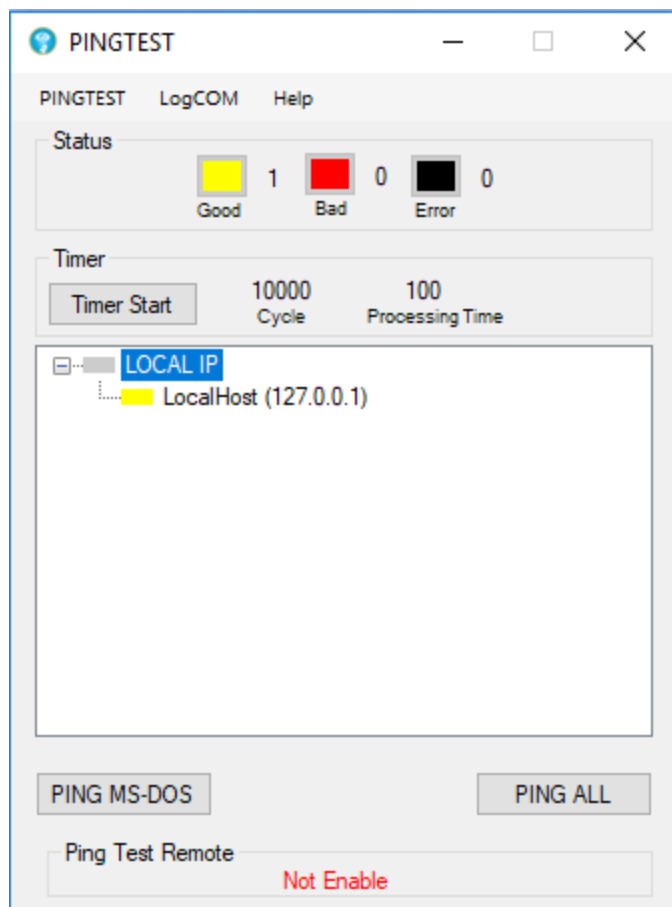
PINGTEST

PINGTEST LogCOM Help

Status

1 0 0

Good Bad Error

Timer

Timer Start

10000
Cycle

100
Processing Time

LOCAL IP

LocalHost (127.0.0.1)

PING MS-DOS

PING ALL

Ping Test Remote

Not Enable